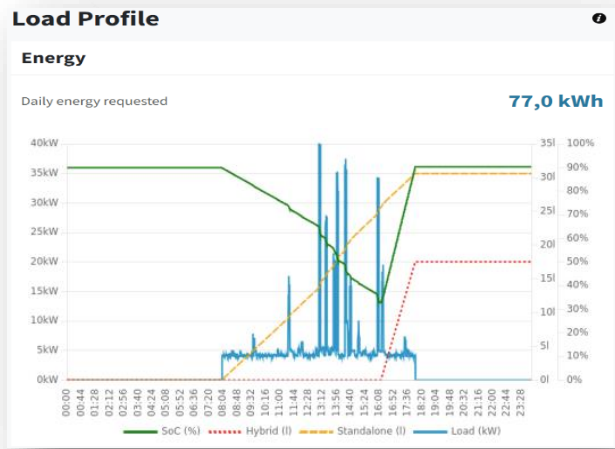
Load Profile

Energy

Daily energy requested

77,0 kWh

40kW
35kW
30kW
25kW
20kW
15kW
10kW
5kW
0kW

35l
30l
25l
20l
15l
10l
5l
0l

100%
90%
80%
70%
60%
50%
40%
30%
20%
10%
0%

00:00
00:44
01:28
02:12
02:56
03:40
04:24
05:08
05:52
06:36
07:20
08:04
08:48
09:32
10:16
11:00
11:44
12:28
13:12
13:56
14:40
15:24
16:08
16:52
17:36
18:20
19:04
19:48
20:32
21:16
22:00
22:44
23:28

SoC (%)
Hybrid (l)
Standalone (l)
Load (kW)